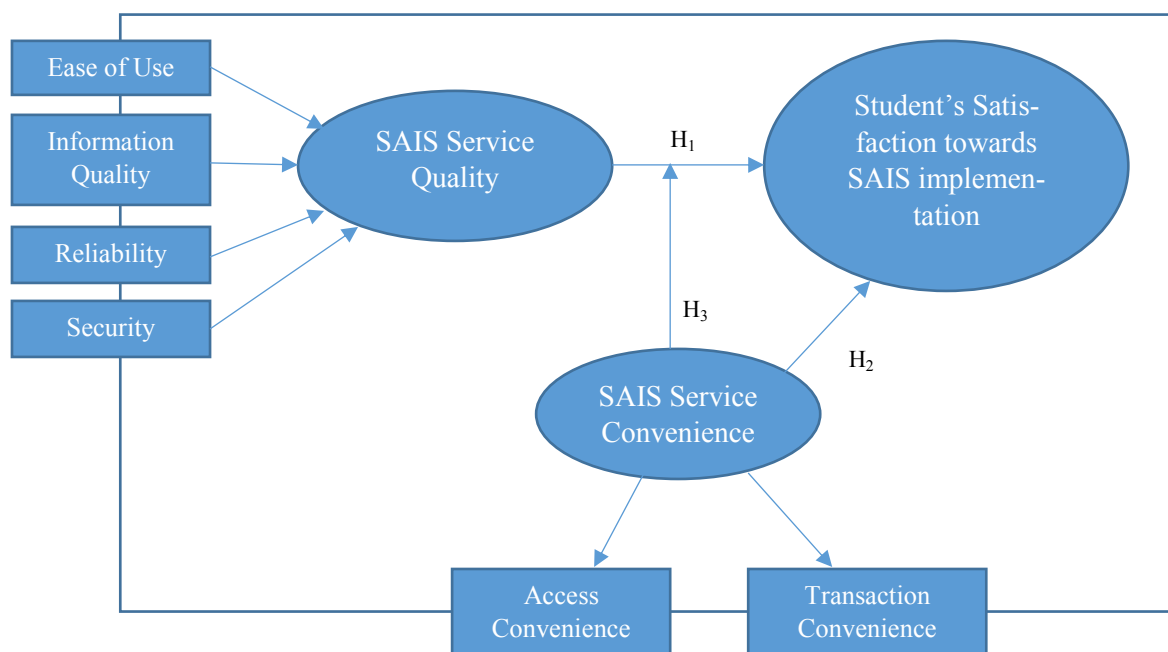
Ease of Use

Information Quality

Reliability

Security

SAIS Service Quality

$H_1$

Student's Satisfaction towards SAIS implementation

$H_3$

$H_2$

SAIS Service Convenience

Access Convenience

Transaction Convenience